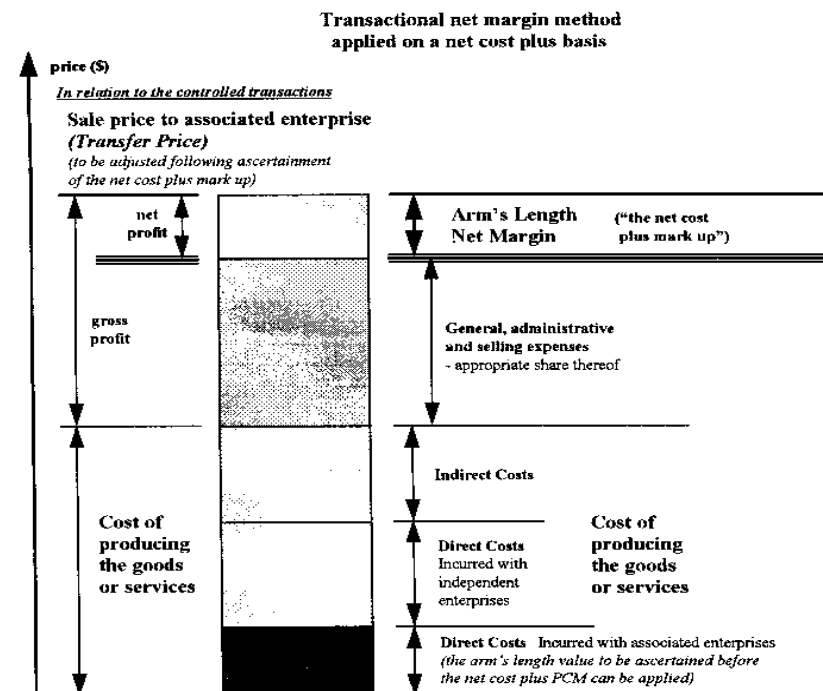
Transactional net margin method applied on a net cost plus basis

price ($)

In relation to the controlled transactions

Sale price to associated enterprise (Transfer Price) (to be adjusted following ascertainment of the net cost plus mark up)

net profit

Arm's Length Net Margin ("the net cost plus mark up")

gross profit

General, administrative and selling expenses - appropriate share thereof

Indirect Costs

Cost of producing the goods or services

Cost of producing the goods or services

Direct Costs Incurred with independent enterprises

Direct Costs Incurred with associated enterprises (the arm's length value to be ascertained before the net cost plus PCM can be applied)